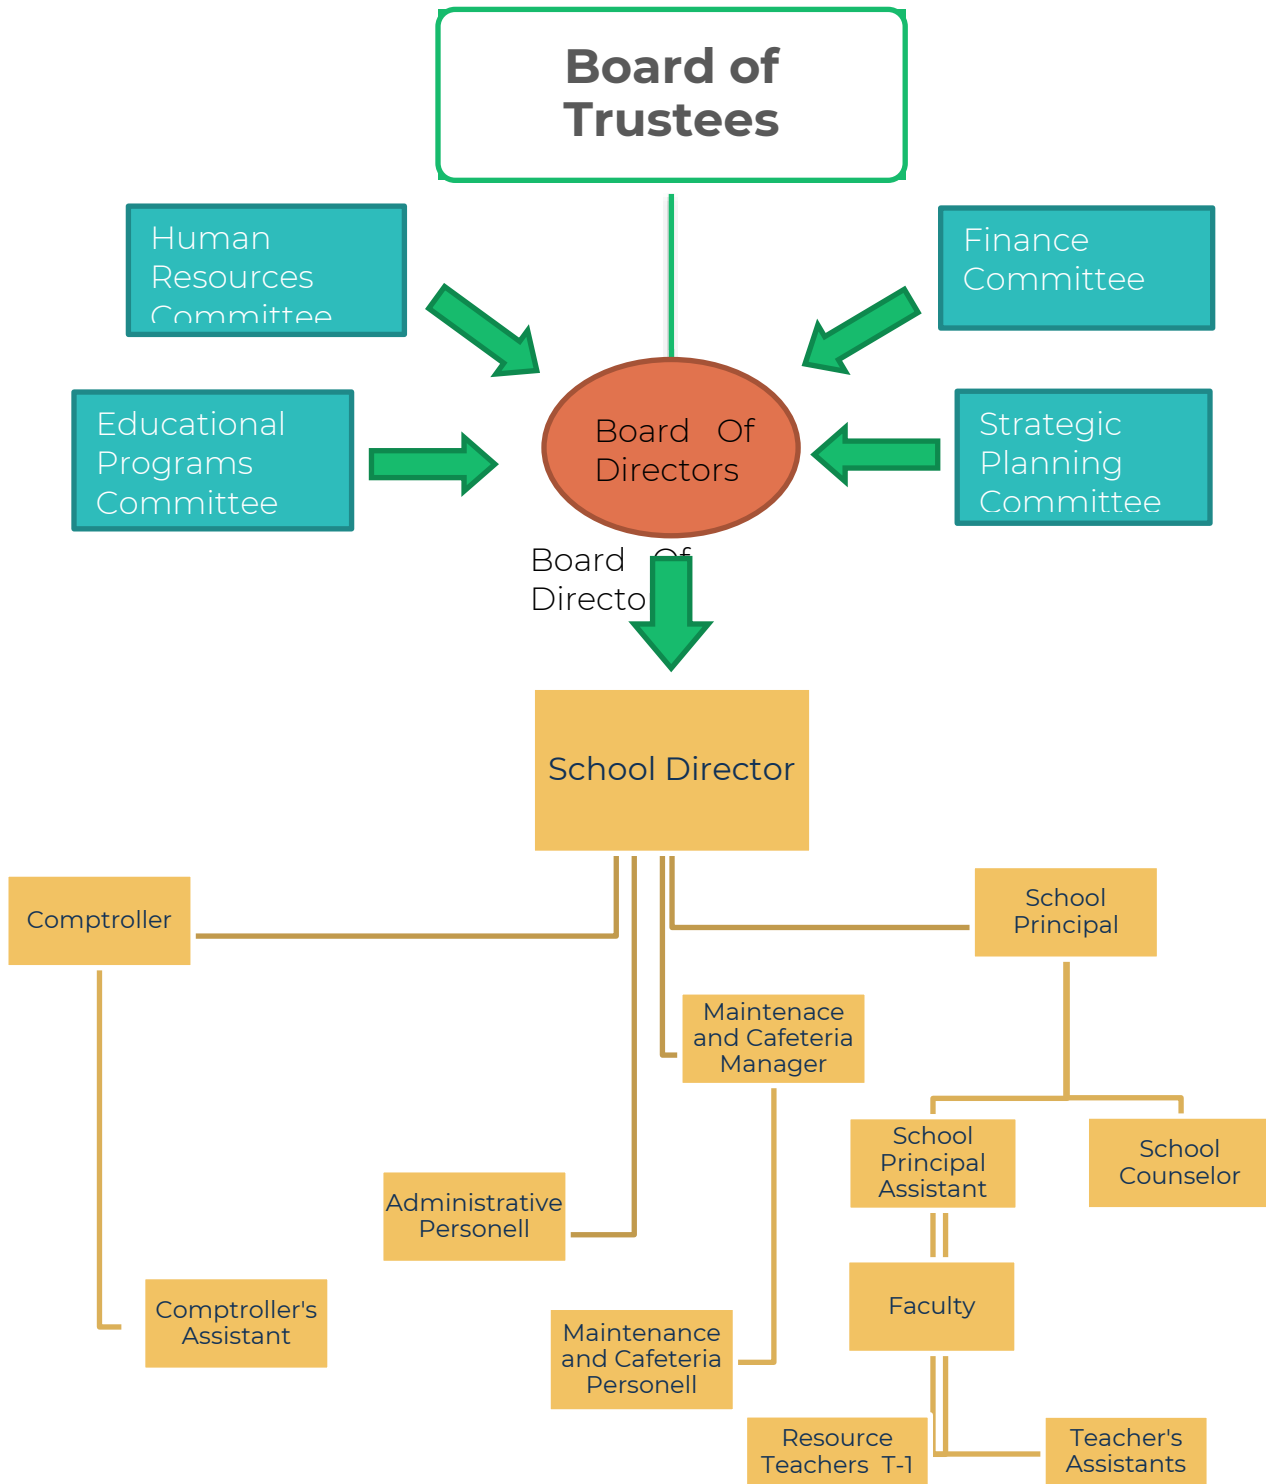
Board of Trustees

Human Resources Committee

Finance Committee

Educational Programs Committee

Board Of Directors

Strategic Planning Committee

Board Of Directo

School Director

Comptroller

School Principal

Maintenace and Cafeteria Manager

School Principal Assistant

School Counselor

Administrative Personell

Faculty

Comptroller's Assistant

Maintenance and Cafeteria Personell

Resource Teachers T-1

Teacher's Assistants